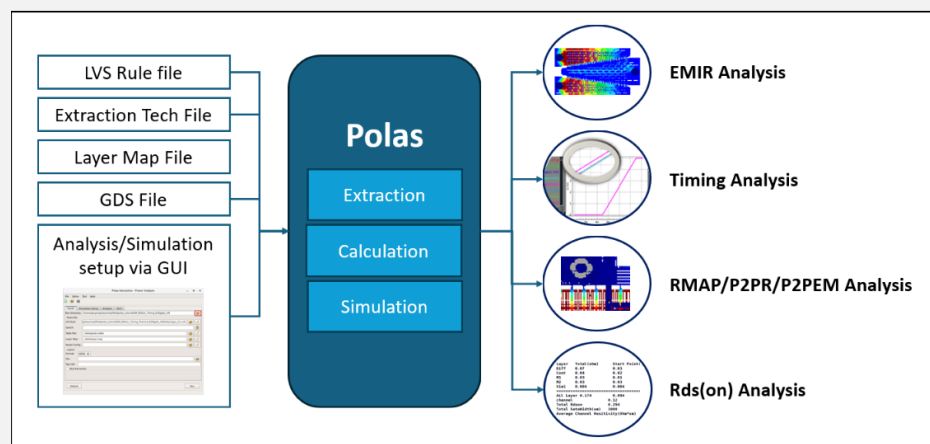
LVS Rule file

Extraction Tech File

Layer Map File

GDS File

Analysis/Simulation setup via GUI

Polas

Extraction

Calculation

Simulation

EMIR Analysis

Timing Analysis

RMAP/P2PR/P2PEM Analysis

Rds(on) Analysis